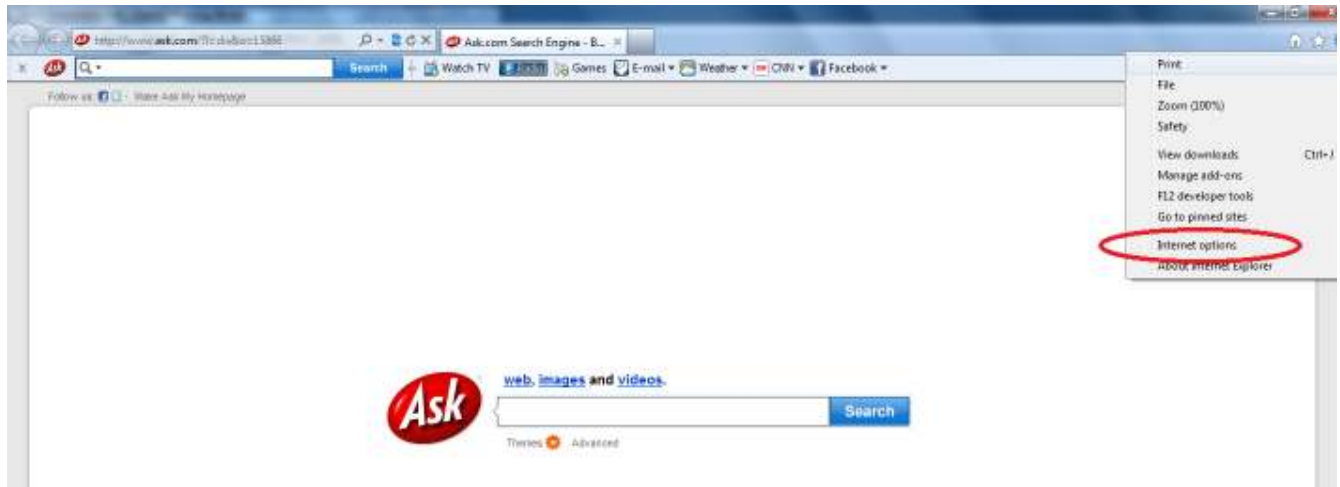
http://www.ask.com/?l=dis&o=15886

Ask.com Search Engine - B...

Search

Watch TV

Games

E-mail

Weather

CNN

Facebook

Follow us: · Make Ask My Homepage

Print
File
Zoom (100%)
Safety
View downloads Ctrl+J
Manage add-ons
F12 developer tools
Go to pinned sites
Internet options
About Internet Explorer

Ask

web, images and videos.

Search

Themes Advanced